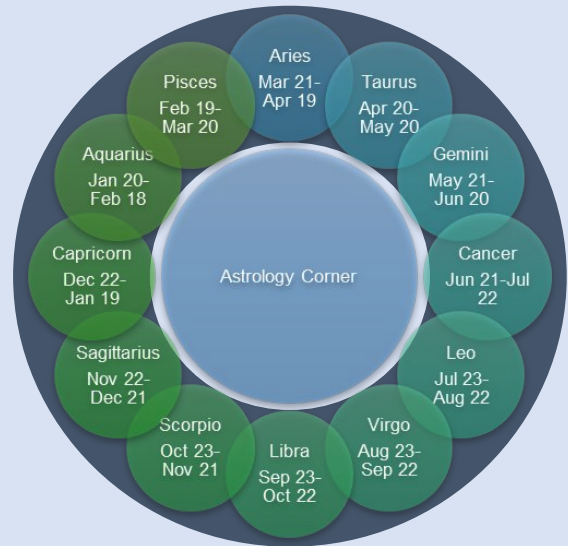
Aries
Mar 21-Apr 19

Taurus
Apr 20-May 20

Gemini
May 21-Jun 20

Cancer
Jun 21-Jul 22

Leo
Jul 23-Aug 22

Virgo
Aug 23-Sep 22

Libra
Sep 23-Oct 22

Scorpio
Oct 23-Nov 21

Sagittarius
Nov 22-Dec 21

Capricorn
Dec 22-Jan 19

Aquarius
Jan 20-Feb 18

Pisces
Feb 19-Mar 20

Astrology Corner